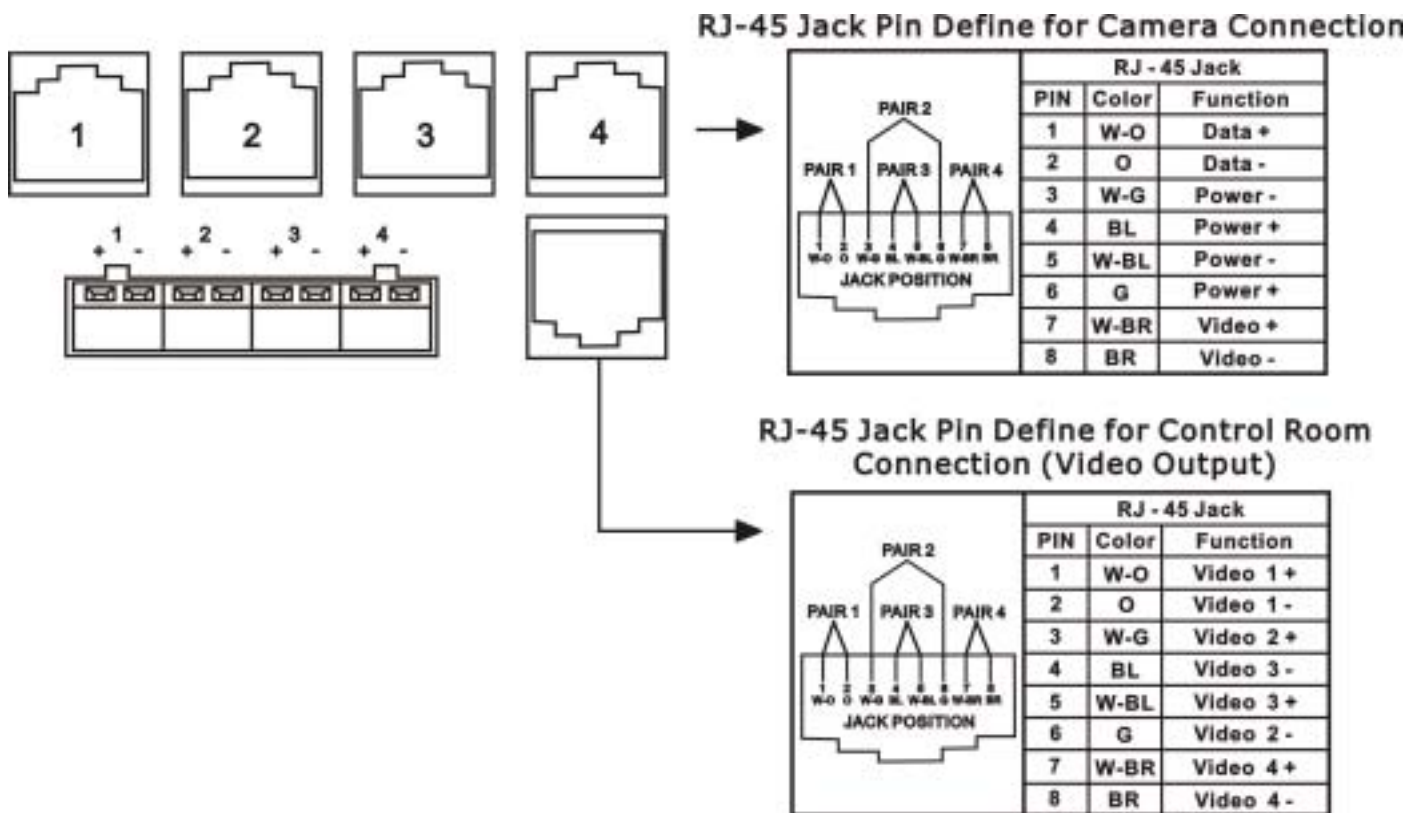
1

2

3

4

+ 1 -

+ 2 -

+ 3 -

+ 4 -

RJ-45 Jack Pin Define for Camera Connection

PAIR 2

PAIR 1

PAIR 3

PAIR 4

1 W-O 2 O 3 W-G 4 BL 5 W-BL 6 G 7 W-BR 8 BR

JACK POSITION

| RJ - 45 Jack | | |
|---|---|---|
| PIN | Color | Function |
| 1 | W-O | Data + |
| 2 | O | Data - |
| 3 | W-G | Power - |
| 4 | BL | Power + |
| 5 | W-BL | Power - |
| 6 | G | Power + |
| 7 | W-BR | Video + |
| 8 | BR | Video - |

RJ-45 Jack Pin Define for Control Room Connection (Video Output)

PAIR 2

PAIR 1

PAIR 3

PAIR 4

1 W-O 2 O 3 W-G 4 BL 5 W-BL 6 G 7 W-BR 8 BR

JACK POSITION

| RJ - 45 Jack | | |
|---|---|---|
| PIN | Color | Function |
| 1 | W-O | Video 1 + |
| 2 | O | Video 1 - |
| 3 | W-G | Video 2 + |
| 4 | BL | Video 3 - |
| 5 | W-BL | Video 3 + |
| 6 | G | Video 2 - |
| 7 | W-BR | Video 4 + |
| 8 | BR | Video 4 - |